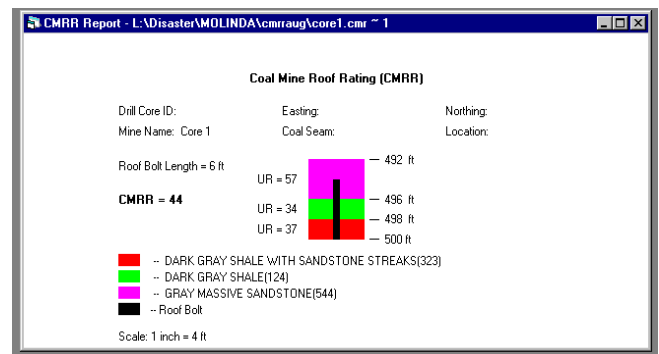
CMRR Report - L:\Disaster\MOLINDA\cmrraug\core1.cmr ~ 1

Coal Mine Roof Rating (CMRR)

Drill Core ID:
Easting:
Northing:
Mine Name: Core 1
Coal Seam:
Location:

Roof Bolt Length = 6 ft

CMRR = 44

UR = 57
UR = 34
UR = 37

— 492 ft
— 496 ft
— 498 ft
— 500 ft

-- DARK GRAY SHALE WITH SANDSTONE STREAKS(323)
-- DARK GRAY SHALE(124)
-- GRAY MASSIVE SANDSTONE(544)
-- Roof Bolt

Scale: 1 inch = 4 ft